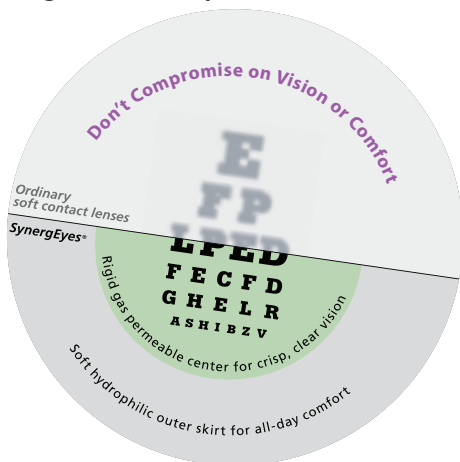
Don't Compromise on Vision or Comfort

E
F P
L P E D

Ordinary soft contact lenses

SynergEyes®

L P E D
F E C F D
G H E L R
A S H I B Z V

Rigid gas permeable center for crisp, clear vision

Soft hydrophilic outer skirt for all-day comfort